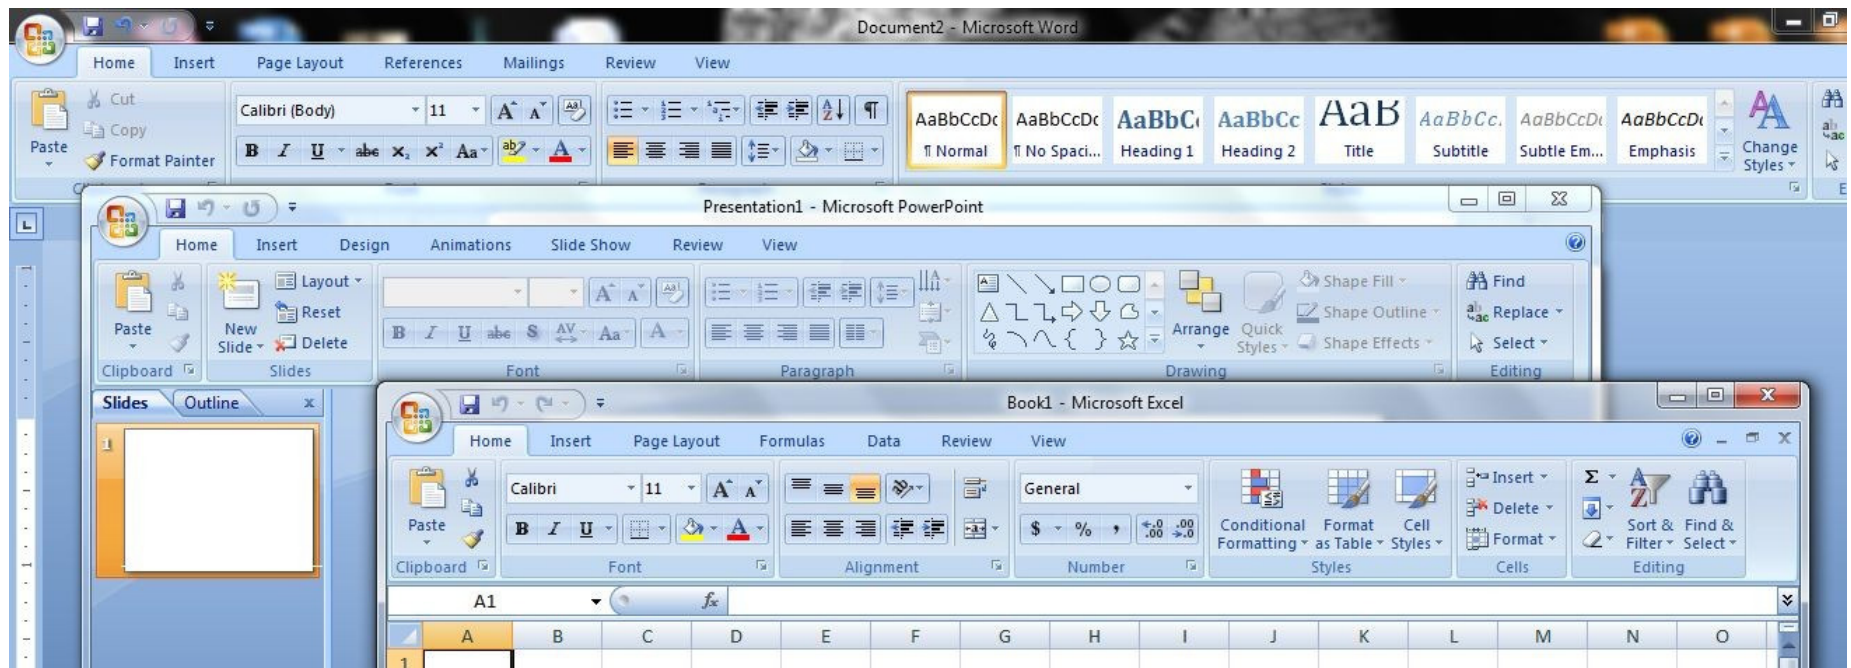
Document2 - Microsoft Word

Home Insert Page Layout References Mailings Review View

Cut
Copy
Paste
Format Painter

Calibri (Body) 11

AaBbCcDc ¶ Normal
AaBbCcDc ¶ No Spaci...
AaBbC Heading 1
AaBbCc Heading 2
AaB Title
AaBbCc. Subtitle
AaBbCcDc Subtle Em...
AaBbCcDc Emphasis
Change Styles

Presentation1 - Microsoft PowerPoint

Home Insert Design Animations Slide Show Review View

Paste
New Slide
Layout
Reset
Delete
Clipboard
Slides
Font
Paragraph
Arrange
Quick Styles
Shape Fill
Shape Outline
Shape Effects
Drawing
Find
Replace
Select
Editing

Slides Outline

1

Book1 - Microsoft Excel

Home Insert Page Layout Formulas Data Review View

Paste
Calibri 11
General
Conditional Formatting
Format as Table
Cell Styles
Insert
Delete
Format
Sort & Filter
Find & Select
Clipboard
Font
Alignment
Number
Styles
Cells
Editing

A1
$f_x$

| | A | B | C | D | E | F | G | H | I | J | K | L | M | N | O |
|---|---|---|---|---|---|---|---|---|---|---|---|---|---|---|---|
| 1 | | | | | | | | | | | | | | | |